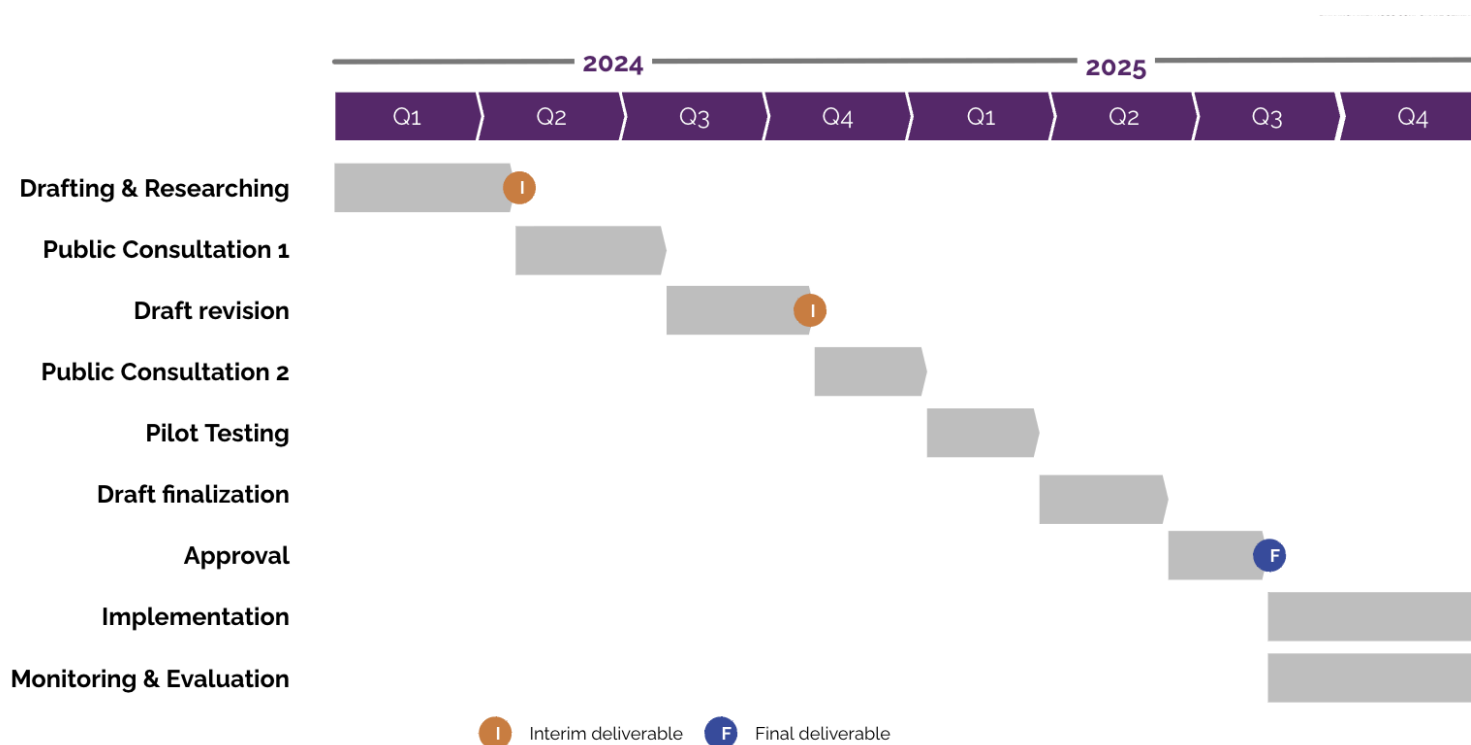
2024

2025

Q1 Q2 Q3 Q4 Q1 Q2 Q3 Q4

Drafting & Researching
I

Public Consultation 1

Draft revision
I

Public Consultation 2

Pilot Testing

Draft finalization

Approval
F

Implementation

Monitoring & Evaluation

I Interim deliverable F Final deliverable